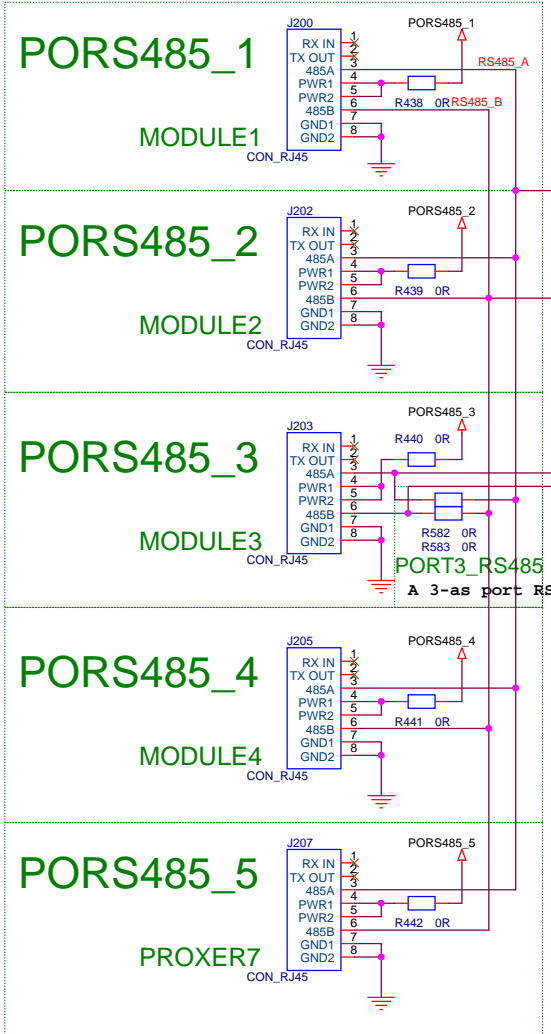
PORS485_1

J200
RX IN 1
TX OUT 2
3
485A 4
PWR1 5
PWR2 6
485B 7
GND1 8
GND2
CON_RJ45
PORS485_1
RS485_A
R438 0R
RS485_B
MODULE1

PORS485_2

J202
RX IN 1
TX OUT 2
3
485A 4
PWR1 5
PWR2 6
485B 7
GND1 8
GND2
CON_RJ45
PORS485_2
R439 0R
MODULE2

PORS485_3

J203
RX IN 1
TX OUT 2
3
485A 4
PWR1 5
PWR2 6
485B 7
GND1 8
GND2
CON_RJ45
PORS485_3
R440 0R
R582 0R
R583 0R
PORT3_RS485
A 3-as port RS
MODULE3

PORS485_4

J205
RX IN 1
TX OUT 2
3
485A 4
PWR1 5
PWR2 6
485B 7
GND1 8
GND2
CON_RJ45
PORS485_4
R441 0R
MODULE4

PORS485_5

J207
RX IN 1
TX OUT 2
3
485A 4
PWR1 5
PWR2 6
485B 7
GND1 8
GND2
CON_RJ45
PORS485_5
R442 0R
PROXER7